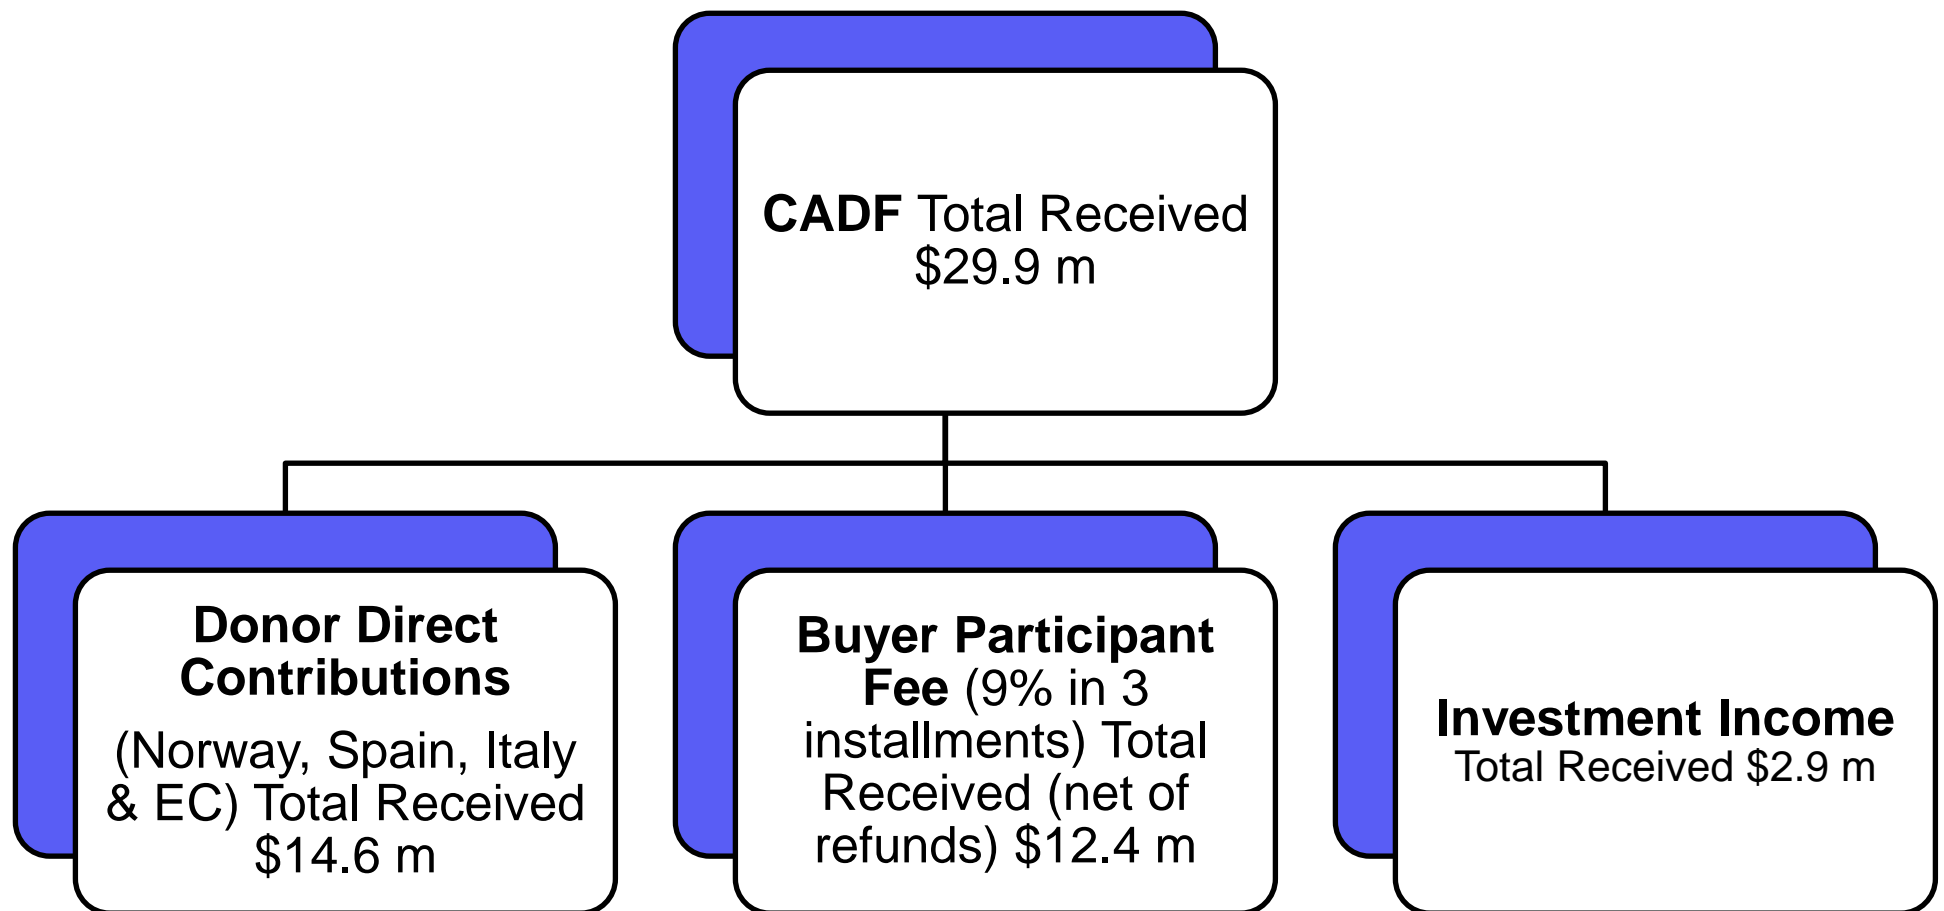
CADF Total Received $29.9 m

Donor Direct Contributions

(Norway, Spain, Italy & EC) Total Received $14.6 m

Buyer Participant Fee (9% in 3 installments) Total Received (net of refunds) $12.4 m

Investment Income Total Received $2.9 m